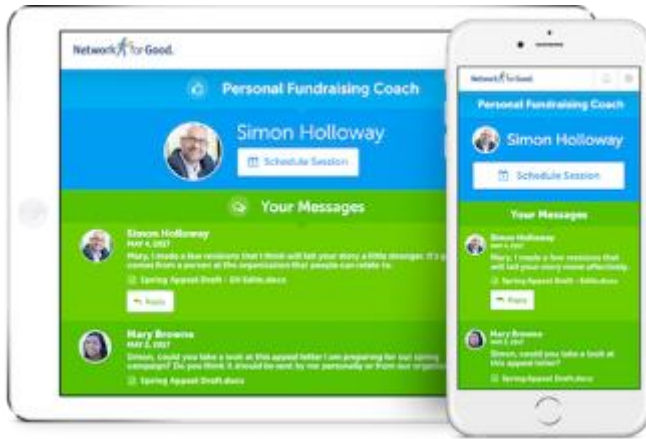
Network for Good.

Personal Fundraising Coach

Simon Holloway

Schedule Session

Your Messages

Simon Holloway
MAY 4, 2017
Mary, I made a few revisions that I think will tell your story a little stronger. It's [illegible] comes from a person at the organization that people can relate to.

Spring Appeal Draft - SH Edits.docx

Reply

Mary Browne
MAY 2, 2017
Simon, could you take a look at this appeal letter I am preparing for our spring campaign? Do you think it should be sent by me personally or from our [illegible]

Spring Appeal Draft.docx

Network for Good.

Personal Fundraising Coach

Simon Holloway

Schedule Session

Your Messages

Simon Holloway
MAY 4, 2017
Mary, I made a few revisions that will tell your story more effectively.

Spring Appeal Draft - Edits.docx

Reply

Mary Browne
MAY 2, 2017
Simon, could you take a look at this appeal letter?

Spring Appeal Draft.docx